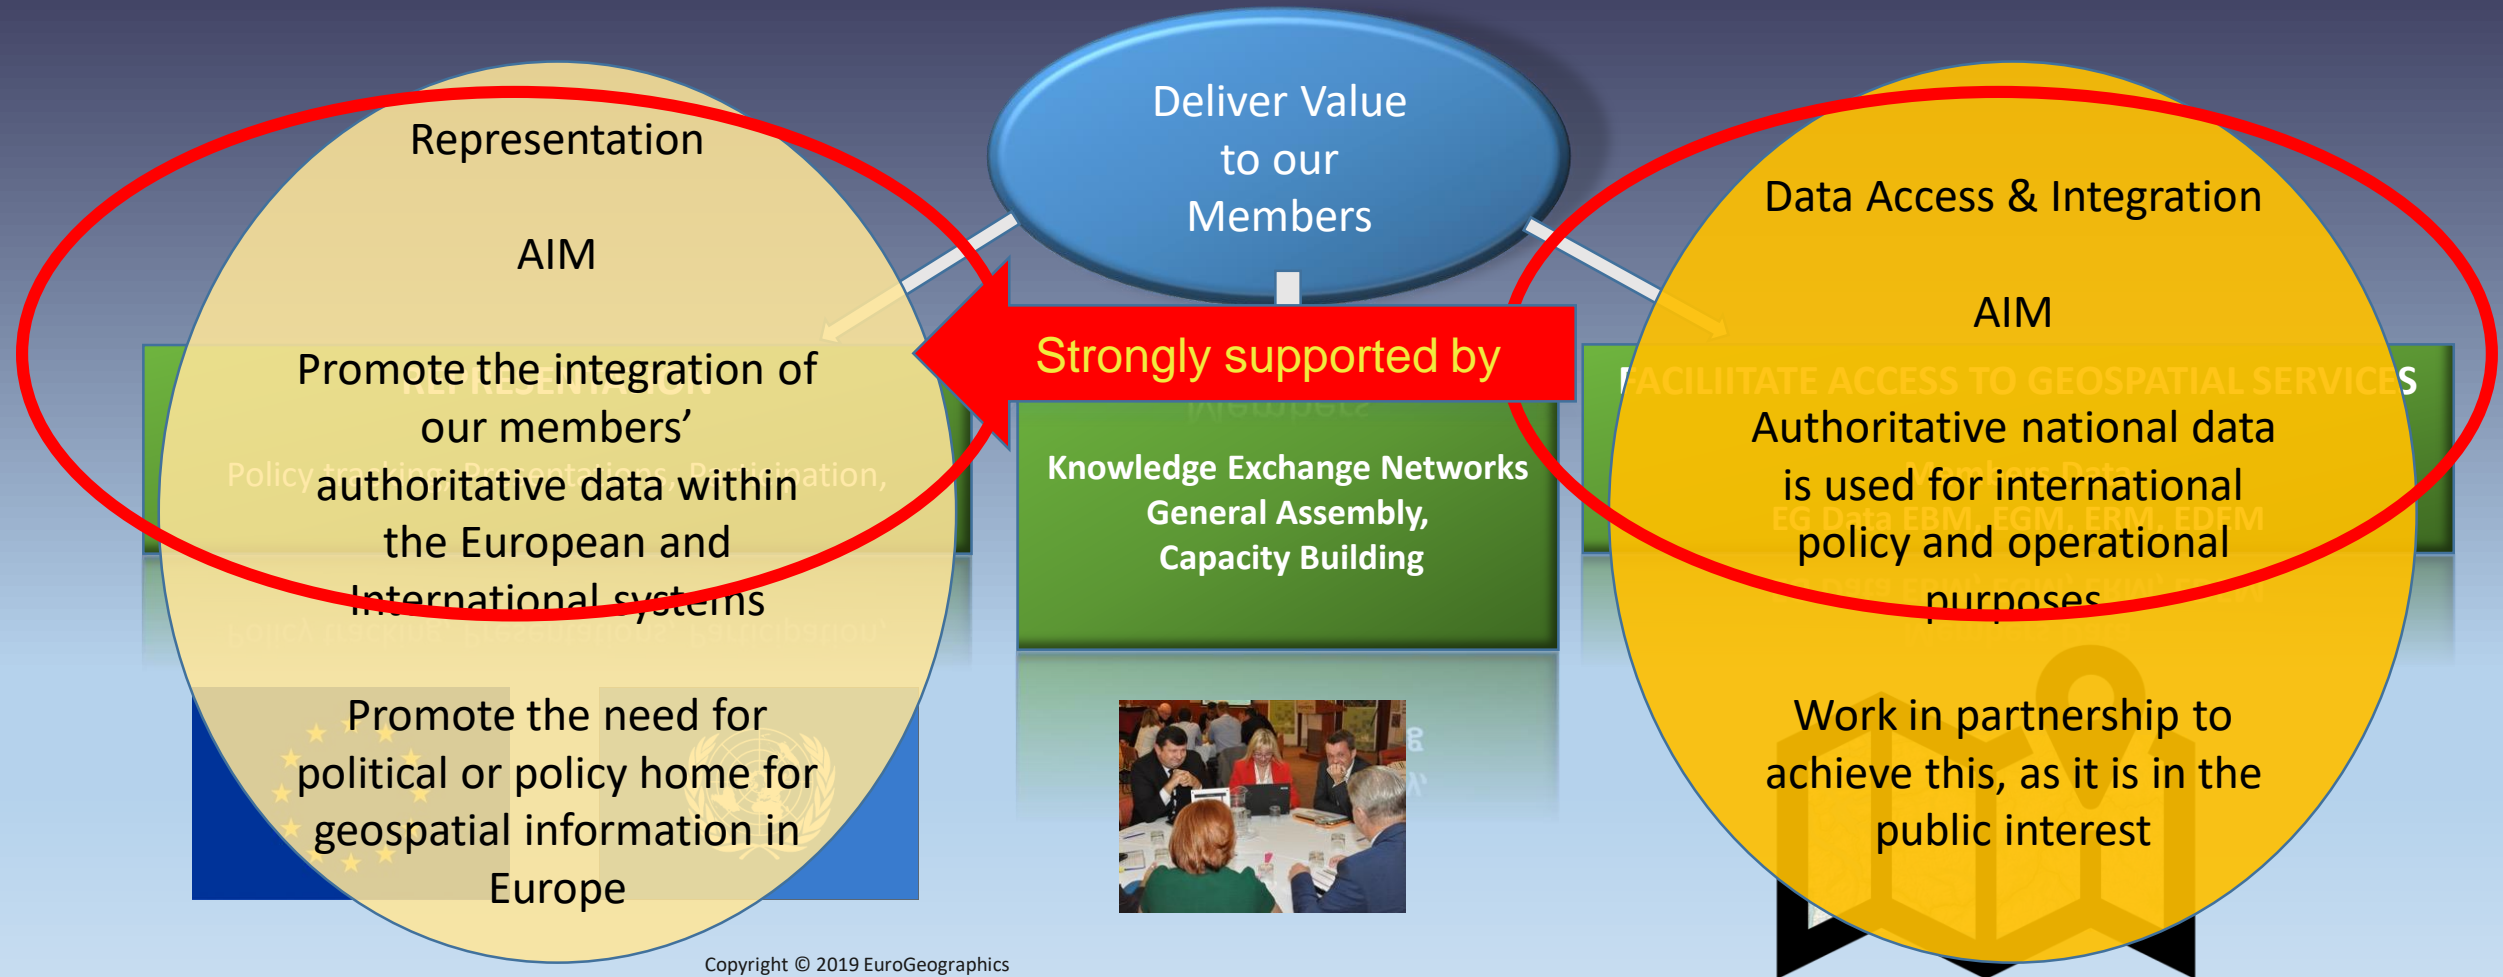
Representation

AIM

Promote the integration of our members' authoritative data within the European and International systems

Promote the need for political or policy home for geospatial information in Europe

Deliver Value to our Members

Strongly supported by

Knowledge Exchange Networks General Assembly, Capacity Building

Data Access & Integration

AIM

FACILITATE ACCESS TO GEOSPATIAL SERVICES

Authoritative national data is used for international policy and operational purposes

Work in partnership to achieve this, as it is in the public interest

Copyright © 2019 EuroGeographics